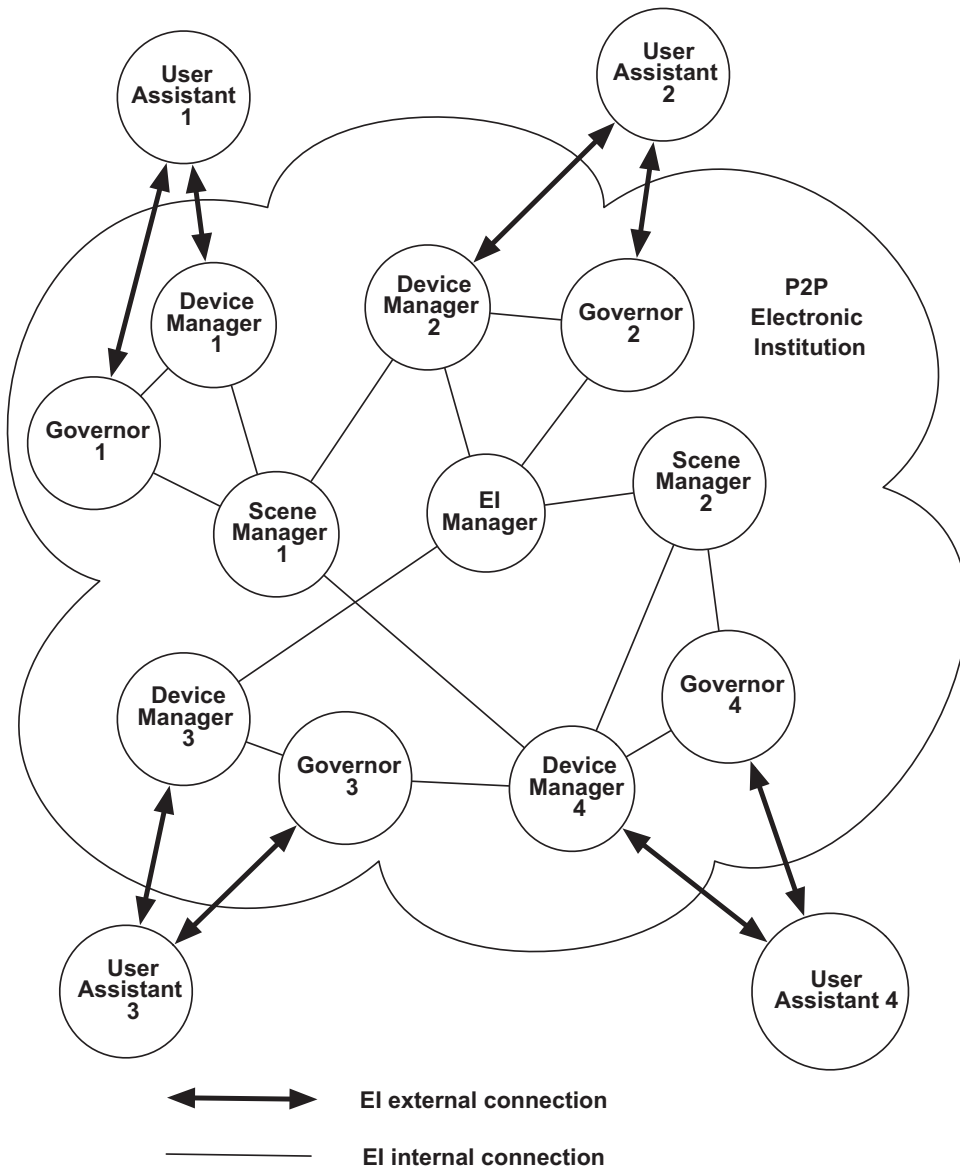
User Assistant 1

User Assistant 2

Device Manager 2

Governor 2

P2P Electronic Institution

Device Manager 1

Governor 1

Scene Manager 1

EI Manager

Scene Manager 2

Device Manager 3

Governor 3

Device Manager 4

Governor 4

User Assistant 3

User Assistant 4

EI external connection

EI internal connection